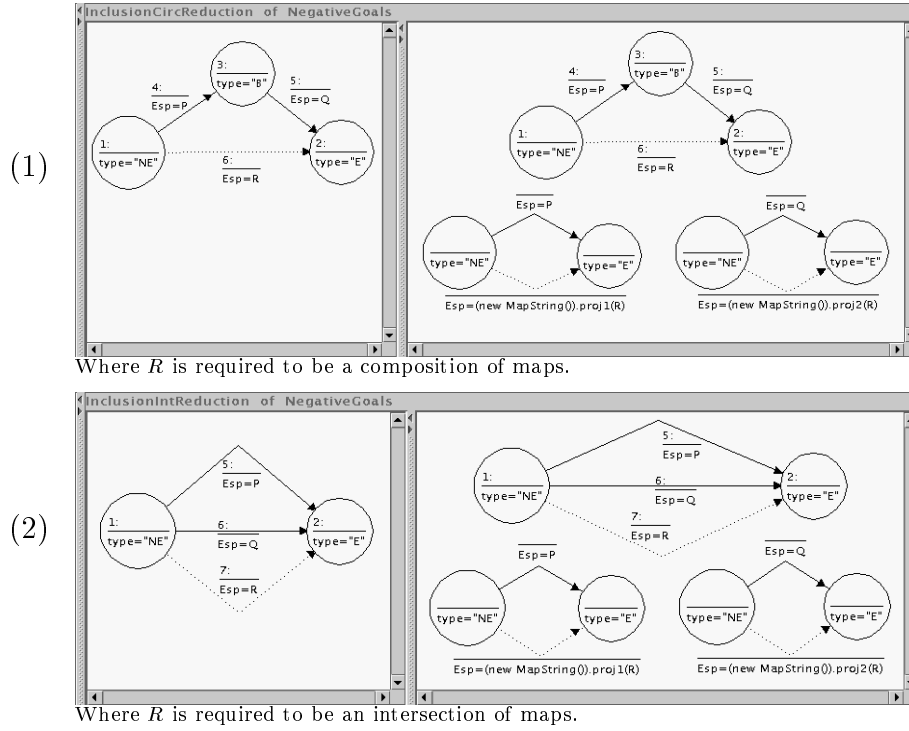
(1)

InclusionCircReduction of NegativeGoals

3:
type="B"

4:
Esp=P

5:
Esp=Q

1:
type="NE"

2:
type="E"

6:
Esp=R

3:
type="B"

4:
Esp=P

5:
Esp=Q

1:
type="NE"

2:
type="E"

6:
Esp=R

Esp=P

type="NE"

type="E"

Esp=(new MapString()).proj1(R)

Esp=Q

type="NE"

type="E"

Esp=(new MapString()).proj2(R)

Where $R$ is required to be a composition of maps.

(2)

InclusionIntReduction of NegativeGoals

5:
Esp=P

1:
type="NE"

6:
Esp=Q

2:
type="E"

7:
Esp=R

5:
Esp=P

1:
type="NE"

6:
Esp=Q

2:
type="E"

7:
Esp=R

Esp=P

type="NE"

type="E"

Esp=(new MapString()).proj1(R)

Esp=Q

type="NE"

type="E"

Esp=(new MapString()).proj2(R)

Where $R$ is required to be an intersection of maps.